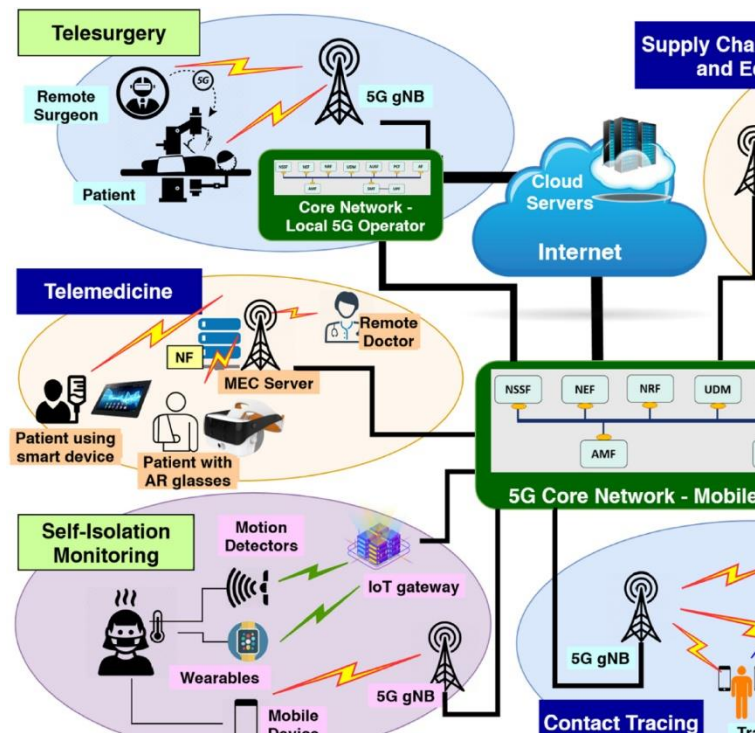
Telesurgery

Remote Surgeon

5G

5G gNB

Patient

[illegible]

Core Network - Local 5G Operator

Supply Cha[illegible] and E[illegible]

Cloud Servers

Internet

Telemedicine

Remote Doctor

NF

MEC Server

Patient using smart device

Patient with AR glasses

NSSF

NEF

NRF

UDM

AMF

5G Core Network - Mobile

Self-Isolation Monitoring

Motion Detectors

IoT gateway

Wearables

5G gNB

Mobile Device

5G gNB

Contact Tracing